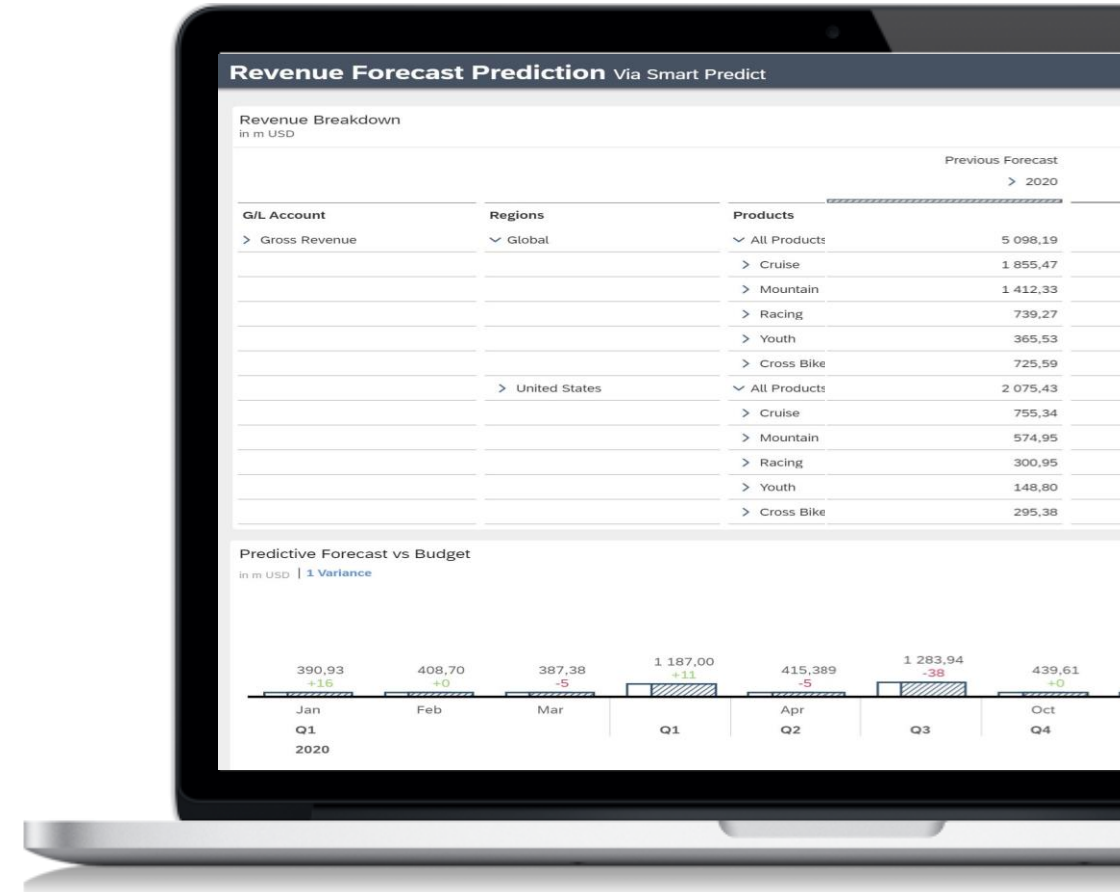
Revenue Forecast Prediction Via Smart Predict

Revenue Breakdown
in m USD

| G/L Account | Regions | Products | Previous Forecast > 2020 |
|---|---|---|---|
| > Gross Revenue | ⌄ Global | ⌄ All Products | 5 098,19 |
| | | > Cruise | 1 855,47 |
| | | > Mountain | 1 412,33 |
| | | > Racing | 739,27 |
| | | > Youth | 365,53 |
| | | > Cross Bike | 725,59 |
| | > United States | ⌄ All Products | 2 075,43 |
| | | > Cruise | 755,34 |
| | | > Mountain | 574,95 |
| | | > Racing | 300,95 |
| | | > Youth | 148,80 |
| | | > Cross Bike | 295,38 |

Predictive Forecast vs Budget
in m USD | 1 Variance

390,93 +16 Jan
408,70 +0 Feb
387,38 -5 Mar
1 187,00 +11 Q1
415,389 -5 Apr
1 283,94 -38 Q3
439,61 +0 Oct

Q1 Q1 Q2 Q3 Q4
2020